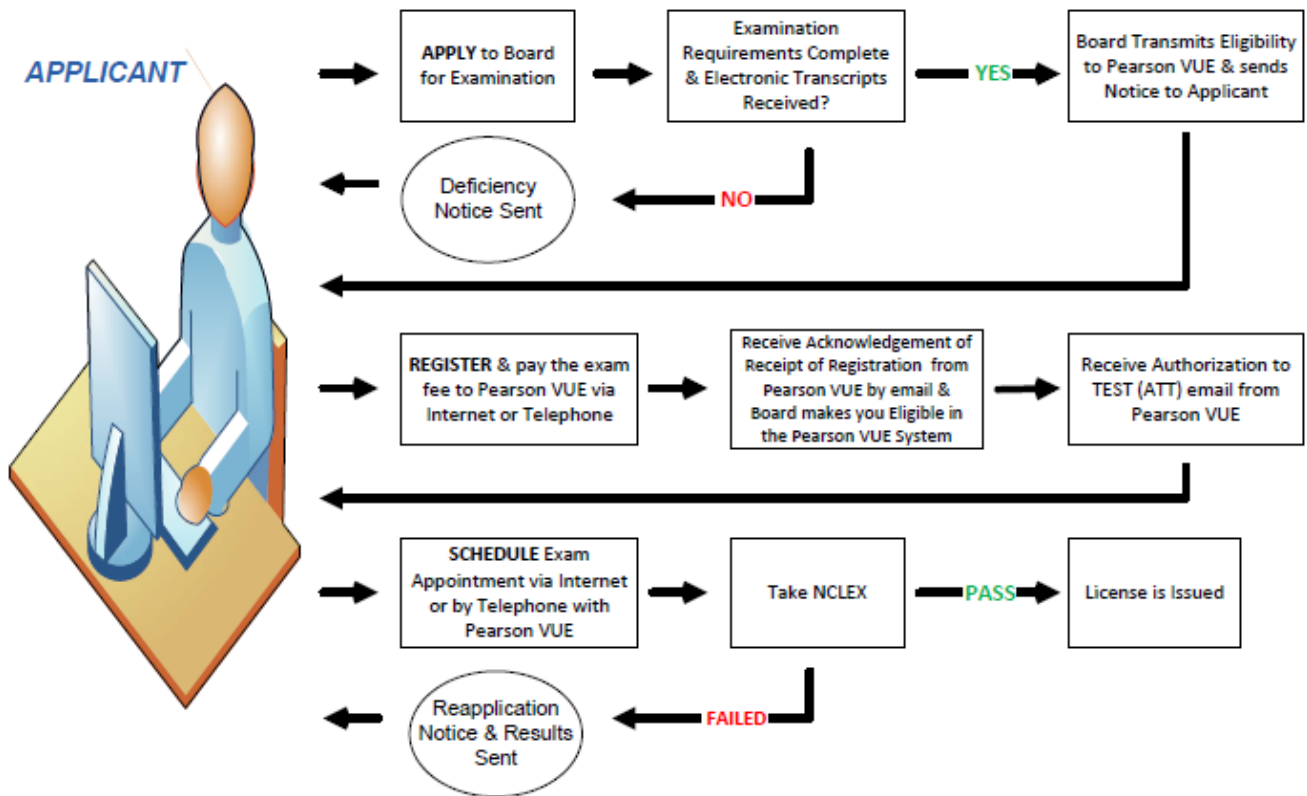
APPLICANT

APPLY to Board for Examination

Examination Requirements Complete & Electronic Transcripts Received?

YES

Board Transmits Eligibility to Pearson VUE & sends Notice to Applicant

NO

Deficiency Notice Sent

REGISTER & pay the exam fee to Pearson VUE via Internet or Telephone

Receive Acknowledgement of Receipt of Registration from Pearson VUE by email & Board makes you Eligible in the Pearson VUE System

Receive Authorization to TEST (ATT) email from Pearson VUE

SCHEDULE Exam Appointment via Internet or by Telephone with Pearson VUE

Take NCLEX

PASS

License is Issued

FAILED

Reapplication Notice & Results Sent